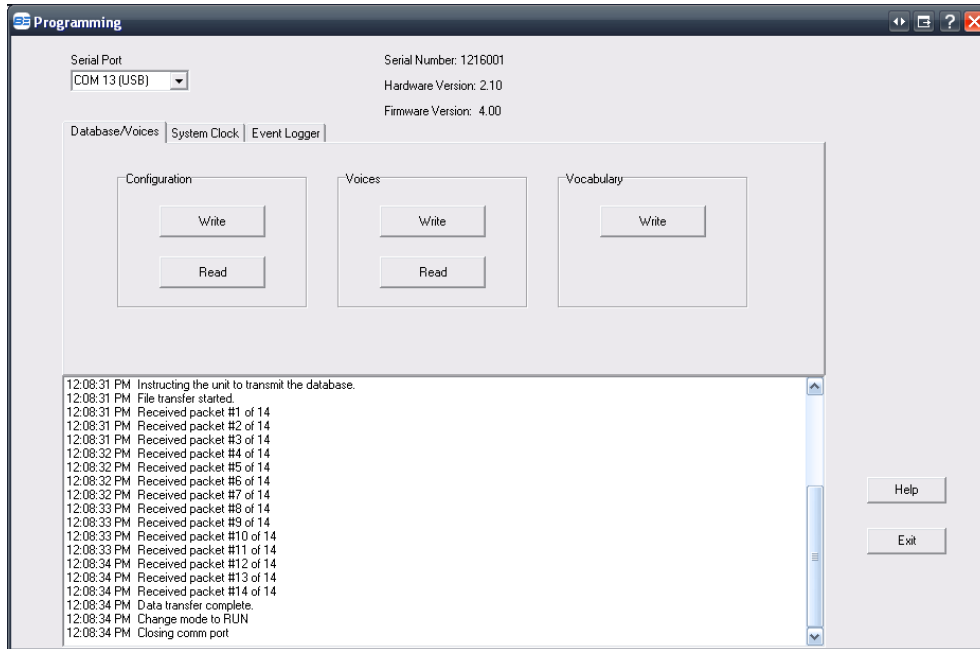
Programming

Serial Port
COM 13 (USB)

Serial Number: 1216001
Hardware Version: 2.10
Firmware Version: 4.00

Database/Voices | System Clock | Event Logger

Configuration
Write
Read

Voices
Write
Read

Vocabulary
Write

12:08:31 PM Instructing the unit to transmit the database.
12:08:31 PM File transfer started.
12:08:31 PM Received packet #1 of 14
12:08:31 PM Received packet #2 of 14
12:08:31 PM Received packet #3 of 14
12:08:32 PM Received packet #4 of 14
12:08:32 PM Received packet #5 of 14
12:08:32 PM Received packet #6 of 14
12:08:32 PM Received packet #7 of 14
12:08:33 PM Received packet #8 of 14
12:08:33 PM Received packet #9 of 14
12:08:33 PM Received packet #10 of 14
12:08:33 PM Received packet #11 of 14
12:08:34 PM Received packet #12 of 14
12:08:34 PM Received packet #13 of 14
12:08:34 PM Received packet #14 of 14
12:08:34 PM Data transfer complete.
12:08:34 PM Change mode to RUN
12:08:34 PM Closing comm port

Help
Exit